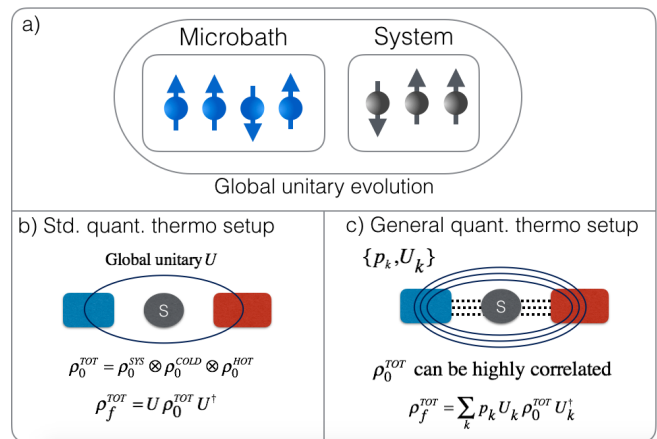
a)

Microbath

System

Global unitary evolution

b) Std. quant. thermo setup

Global unitary $U$

S

$\rho_0^{TOT} = \rho_0^{SYS} \otimes \rho_0^{COLD} \otimes \rho_0^{HOT}$

$\rho_f^{TOT} = U \rho_0^{TOT} U^\dagger$

c) General quant. thermo setup

$\{p_k, U_k\}$

S

$\rho_0^{TOT}$ can be highly correlated

$\rho_f^{TOT} = \sum_k p_k U_k \rho_0^{TOT} U_k^\dagger$